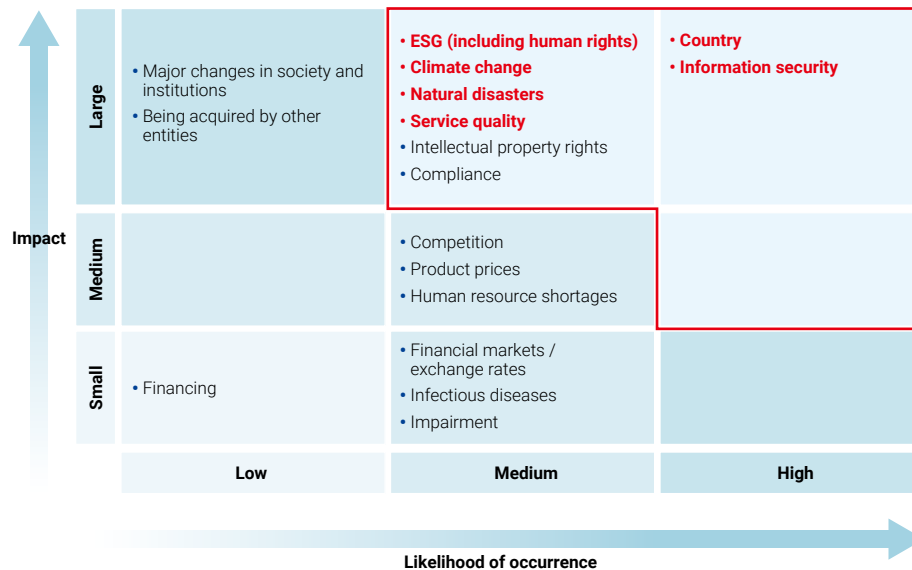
Impact

| | Low | Medium | High |
|---|---|---|---|
| Large | • Major changes in society and institutions<br>• Being acquired by other entities | • ESG (including human rights)<br>• Climate change<br>• Natural disasters<br>• Service quality<br>• Intellectual property rights<br>• Compliance | • Country<br>• Information security |
| Medium | | • Competition<br>• Product prices<br>• Human resource shortages | |
| Small | • Financing | • Financial markets / exchange rates<br>• Infectious diseases<br>• Impairment | |

Likelihood of occurrence